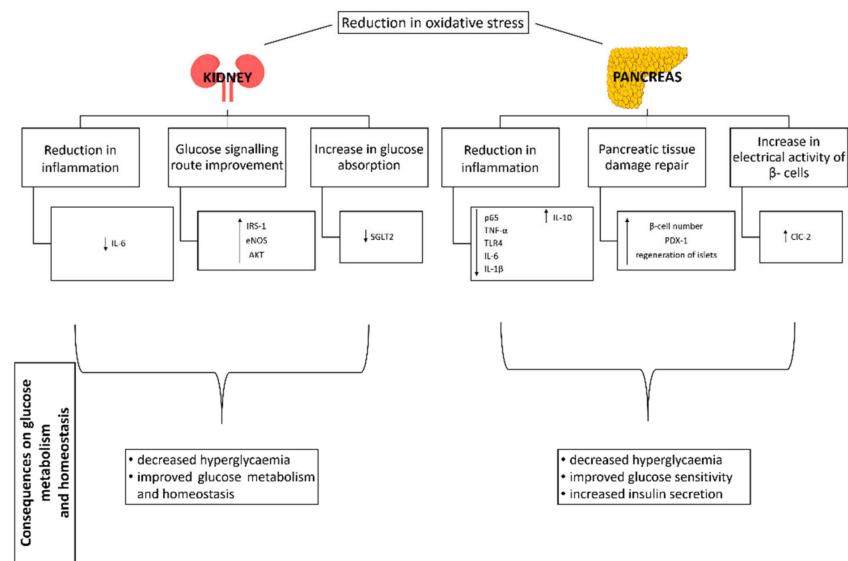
Reduction in oxidative stress

KIDNEY

Reduction in inflammation

↓ IL-6

Glucose signalling route improvement

↑ IRS-1
eNOS
AKT

Increase in glucose absorption

↓ SGLT2

PANCREAS

Reduction in inflammation

p65
TNF-α
TLR4
IL-6
IL-1β ↓

↑ IL-10

Pancreatic tissue damage repair

↑ β-cell number
PDX-1
regeneration of islets

Increase in electrical activity of β- cells

↑ ClC-2

Consequences on glucose metabolism and homeostasis

• decreased hyperglycaemia
• improved glucose metabolism and homeostasis

• decreased hyperglycaemia
• improved glucose sensitivity
• increased insulin secretion